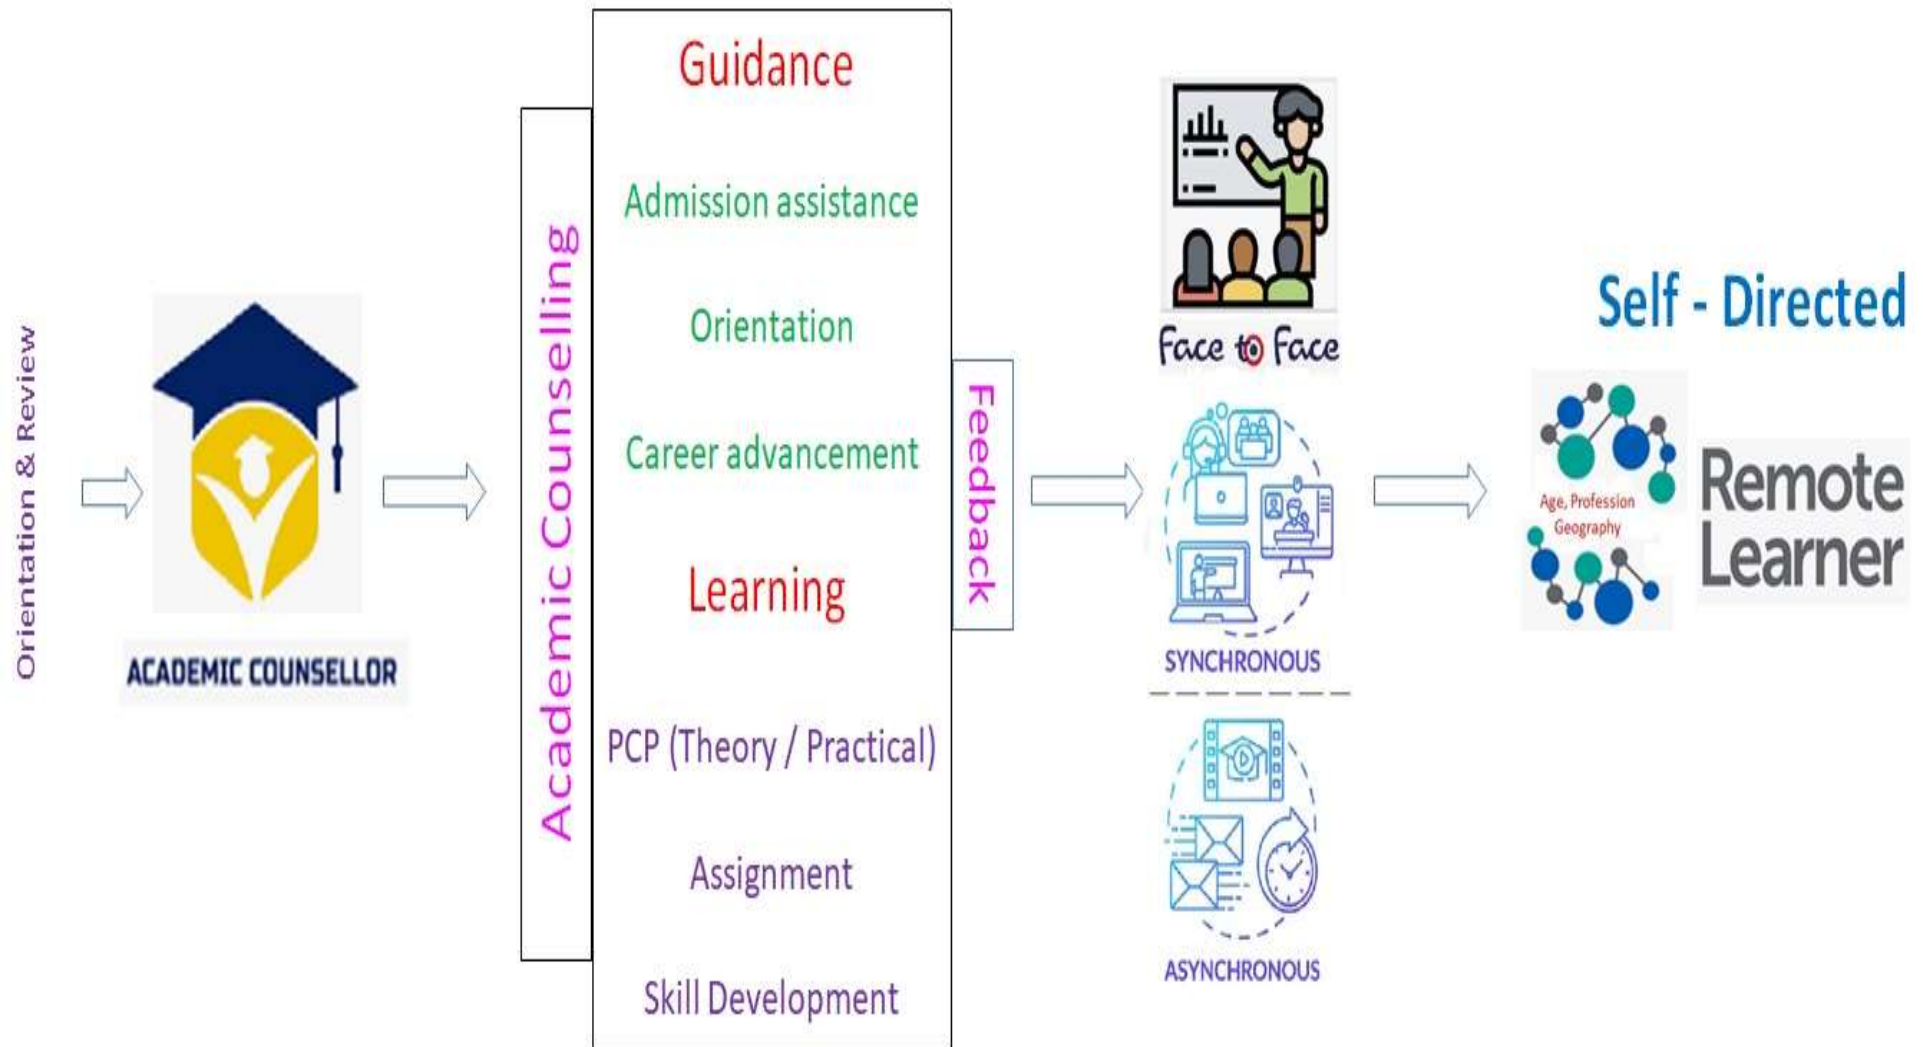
Orientation & Review

ACADEMIC COUNSELLOR

Academic Counselling

Guidance

Admission assistance

Orientation

Career advancement

Learning

PCP (Theory / Practical)

Assignment

Skill Development

Feedback

Face to Face

SYNCHRONOUS

ASYNCHRONOUS

Self - Directed

Age, Profession Geography

Remote Learner